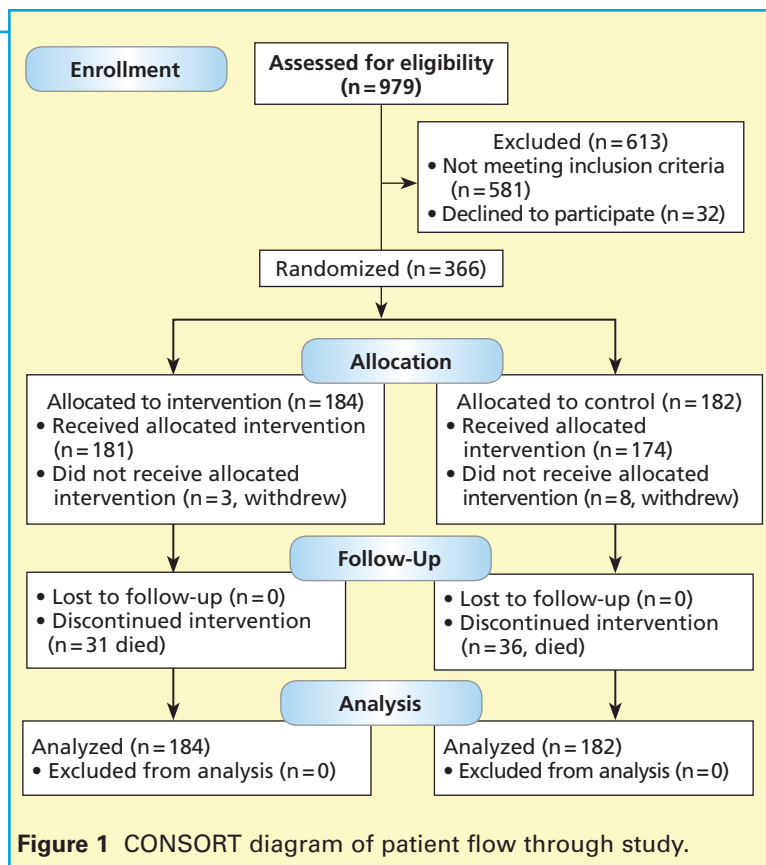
Enrollment

Assessed for eligibility (n = 979)

Excluded (n = 613)
• Not meeting inclusion criteria (n = 581)
• Declined to participate (n = 32)

Randomized (n = 366)

Allocation

Allocated to intervention (n = 184)
• Received allocated intervention (n = 181)
• Did not receive allocated intervention (n = 3, withdrew)

Allocated to control (n = 182)
• Received allocated intervention (n = 174)
• Did not receive allocated intervention (n = 8, withdrew)

Follow-Up

• Lost to follow-up (n = 0)
• Discontinued intervention (n = 31 died)

• Lost to follow-up (n = 0)
• Discontinued intervention (n = 36, died)

Analysis

Analyzed (n = 184)
• Excluded from analysis (n = 0)

Analyzed (n = 182)
• Excluded from analysis (n = 0)

Figure 1 CONSORT diagram of patient flow through study.